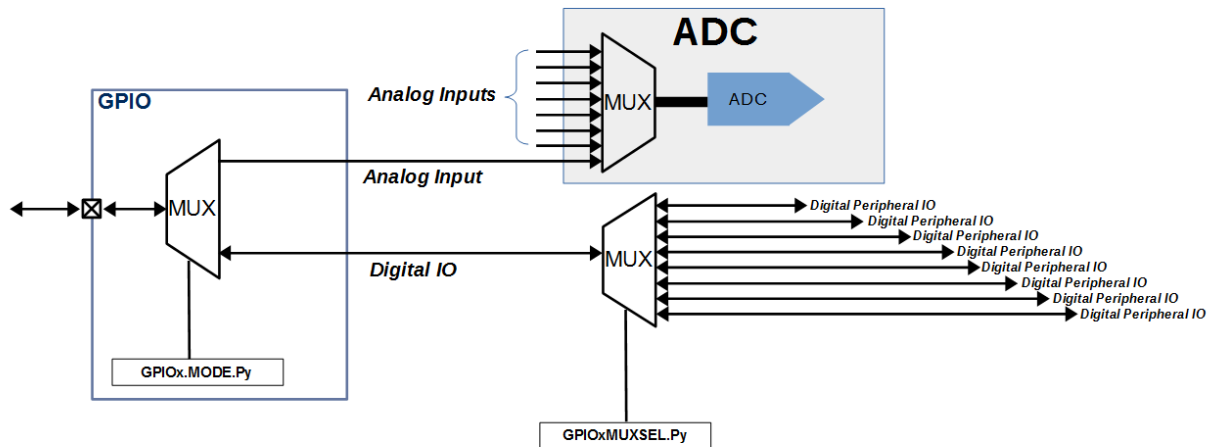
ADC

Analog Inputs

MUX

ADC

GPIO

MUX

Analog Input

Digital Peripheral IO
Digital Peripheral IO
Digital Peripheral IO
Digital Peripheral IO
Digital Peripheral IO
Digital Peripheral IO
Digital Peripheral IO
Digital Peripheral IO

MUX

Digital IO

GPIOx.MODE.Py

GPIOxMUXSEL.Py